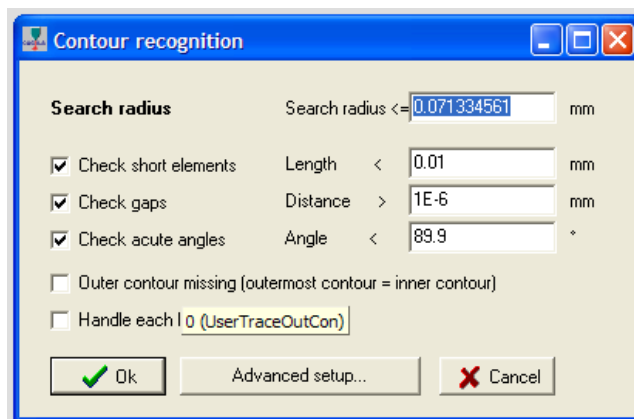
Contour recognition

Search radius

Search radius <= 0.071334561 mm

Check short elements Length < 0.01 mm

Check gaps Distance > 1E-6 mm

Check acute angles Angle < 89.9 °

Outer contour missing (outermost contour = inner contour)

Handle each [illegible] 0 (UserTraceOutCon)

Ok

Advanced setup...

Cancel